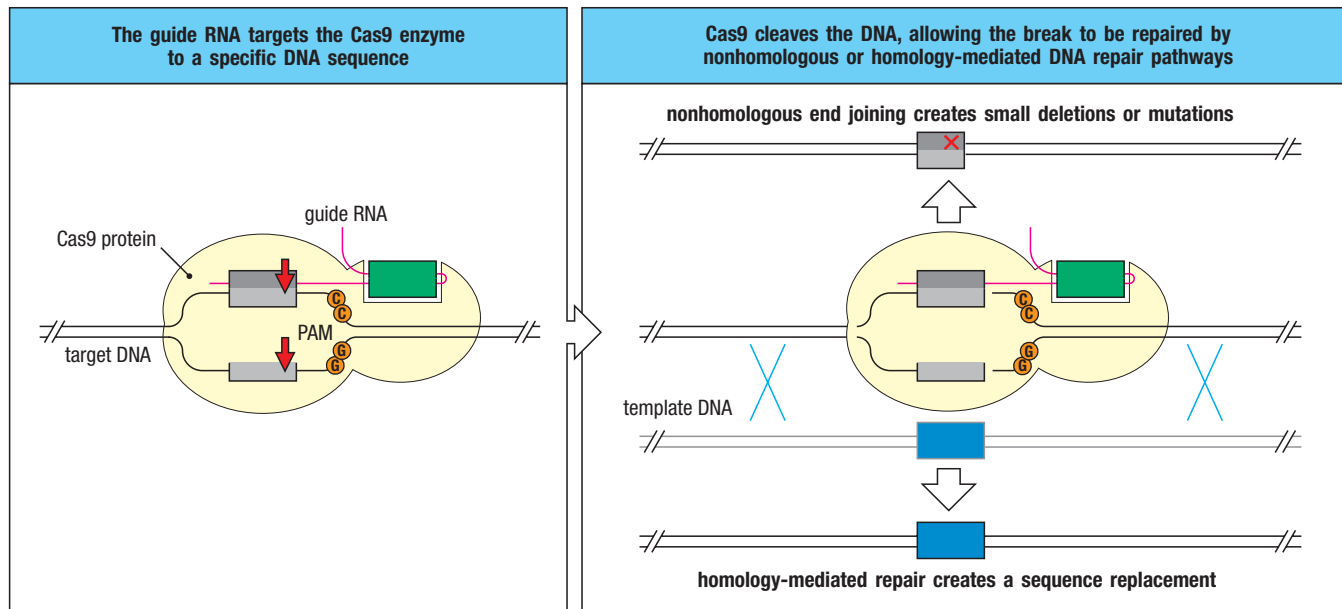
The guide RNA targets the Cas9 enzyme to a specific DNA sequence

guide RNA

Cas9 protein

C
C

PAM

G
G

target DNA

Cas9 cleaves the DNA, allowing the break to be repaired by nonhomologous or homology-mediated DNA repair pathways

nonhomologous end joining creates small deletions or mutations

C
C
G
G

template DNA

homology-mediated repair creates a sequence replacement